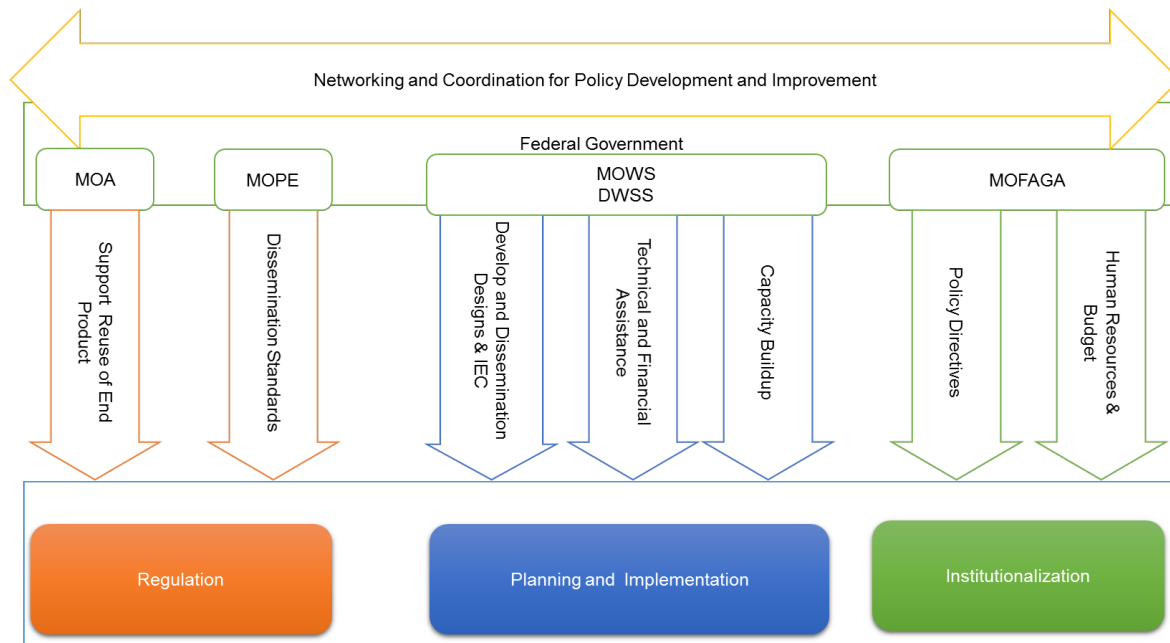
Networking and Coordination for Policy Development and Improvement

Federal Government

MOA

MOPE

MOWS
DWSS

MOFAGA

Support Reuse of End Product

Dissemination Standards

Develop and Dissemination Designs & IEC

Technical and Financial Assistance

Capacity Buildup

Policy Directives

Human Resources & Budget

Regulation

Planning and Implementation

Institutionalization